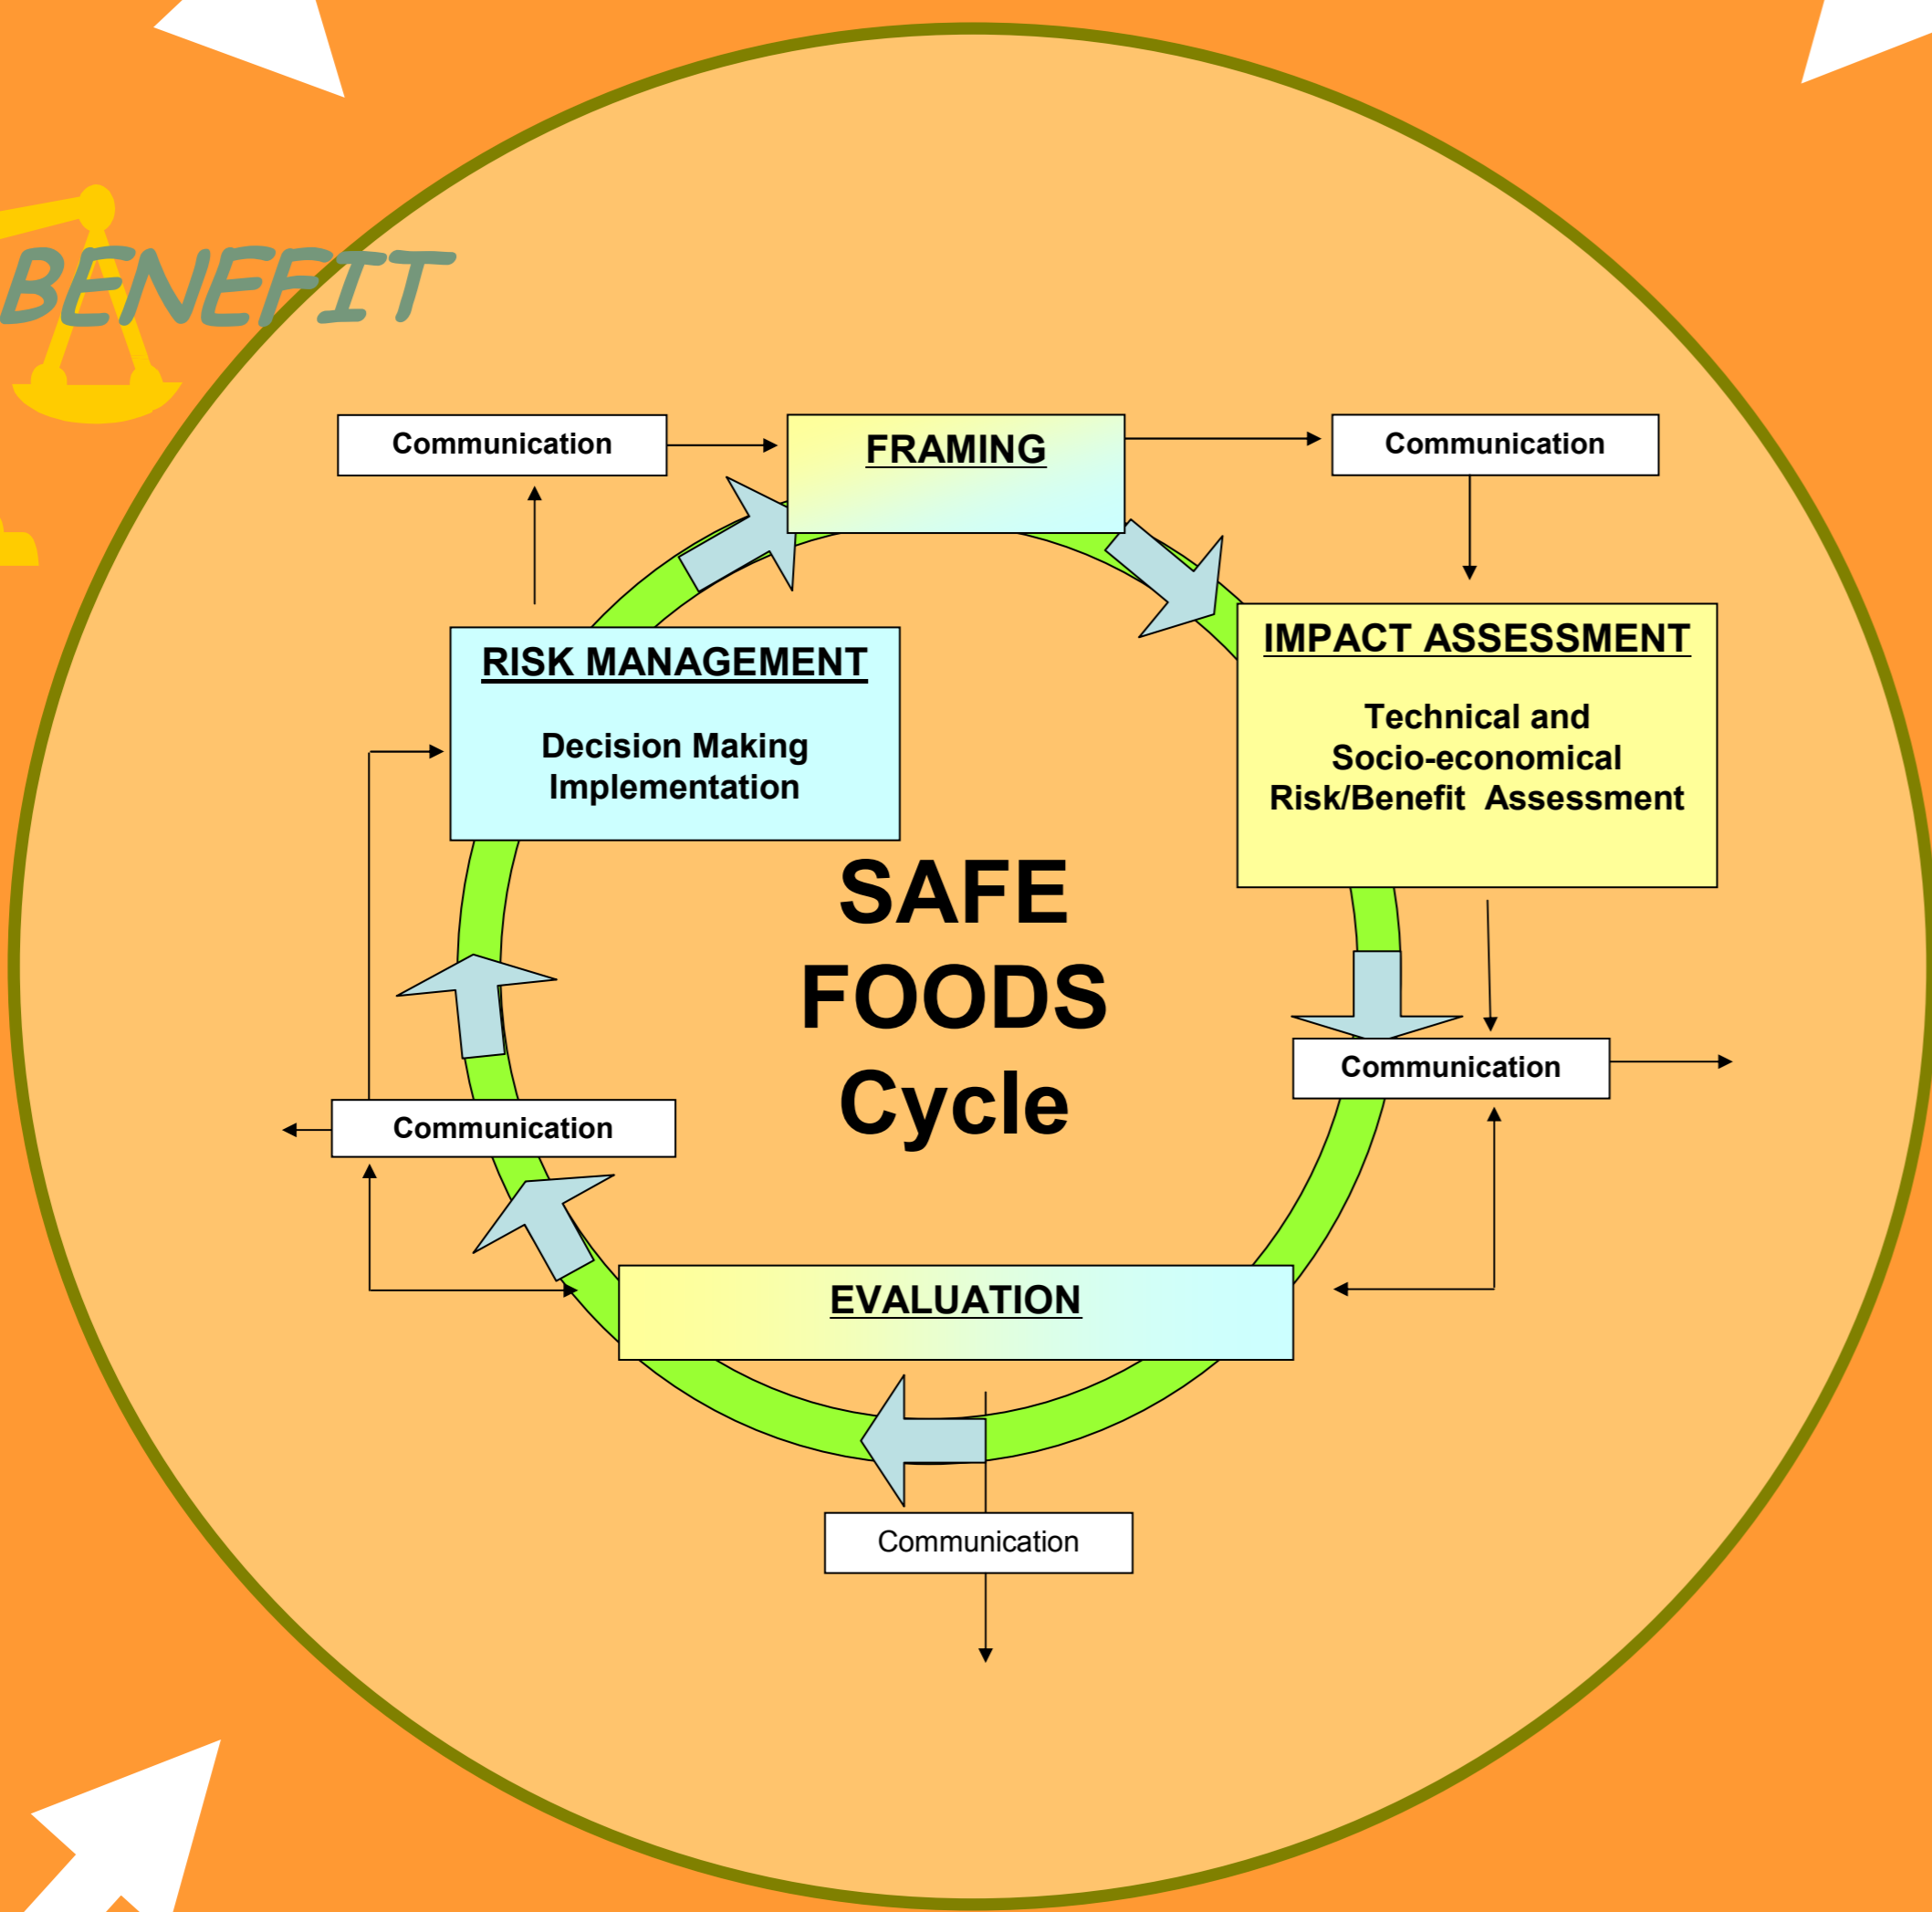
BENEFIT

Communication

FRAMING

Communication

RISK MANAGEMENT

Decision Making
Implementation

IMPACT ASSESSMENT

Technical and
Socio-economical
Risk/Benefit Assessment

SAFE
FOODS
Cycle

Communication

Communication

EVALUATION

Communication